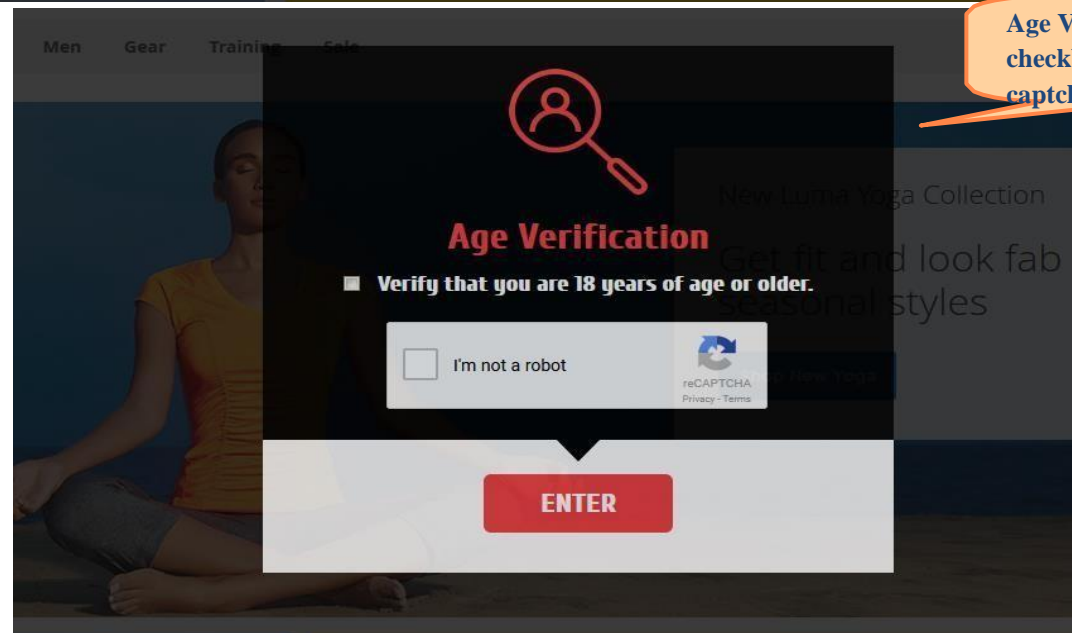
Men Gear Training Sale

Age V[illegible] check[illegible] captch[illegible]

New Luma Yoga Collection

Get fit and look fab seasonal styles

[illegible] New Yoga

Age Verification

Verify that you are 18 years of age or older.

I'm not a robot

reCAPTCHA
Privacy - Terms

ENTER